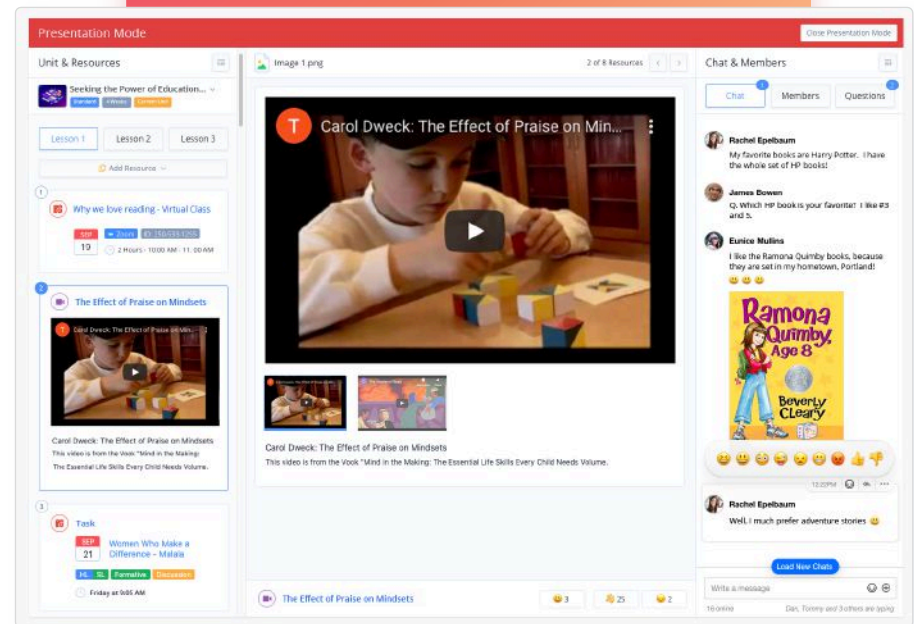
Presentation Mode

Close Presentation Mode

Unit & Resources

Seeking the Power of Education...

Standard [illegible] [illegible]

Lesson 1 Lesson 2 Lesson 3

Add Resource

1

Why we love reading - Virtual Class

SEP 10

Zoom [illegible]

2 Hours - 10:00 AM - 11:00 AM

2

The Effect of Praise on Mindsets

Carol Dweck: The Effect of Praise on Mindsets

Carol Dweck: The Effect of Praise on Mindsets

This video is from the Vook "Mind in the Making: The Essential Life Skills Every Child Needs Volume.

3

Task

SEP 21

Women Who Make a Difference - Malala

HL SL Formative Discussion

Friday at 9:05 AM

Image 1.png

2 of 8 Resources

T

Carol Dweck: The Effect of Praise on Min...

Carol Dweck: The Effect of Praise on Mindsets

This video is from the Vook "Mind in the Making: The Essential Life Skills Every Child Needs Volume.

The Effect of Praise on Mindsets

3 25 2

Chat & Members

Chat Members Questions

Rachel Epelbaum
My favorite books are Harry Potter. I have the whole set of HP books!

James Bowen
Q. Which HP book is your favorite! I like #3 and 5.

Eunice Mullins
I like the Ramona Quimby books, because they are set in my hometown, Portland!

Ramona Quimby, Age 8

Beverly Cleary

12:22PM

Rachel Epelbaum
Well. I much prefer adventure stories

Load New Chats

Write a message

16 online

Dan, Tommy and 3 others are typing